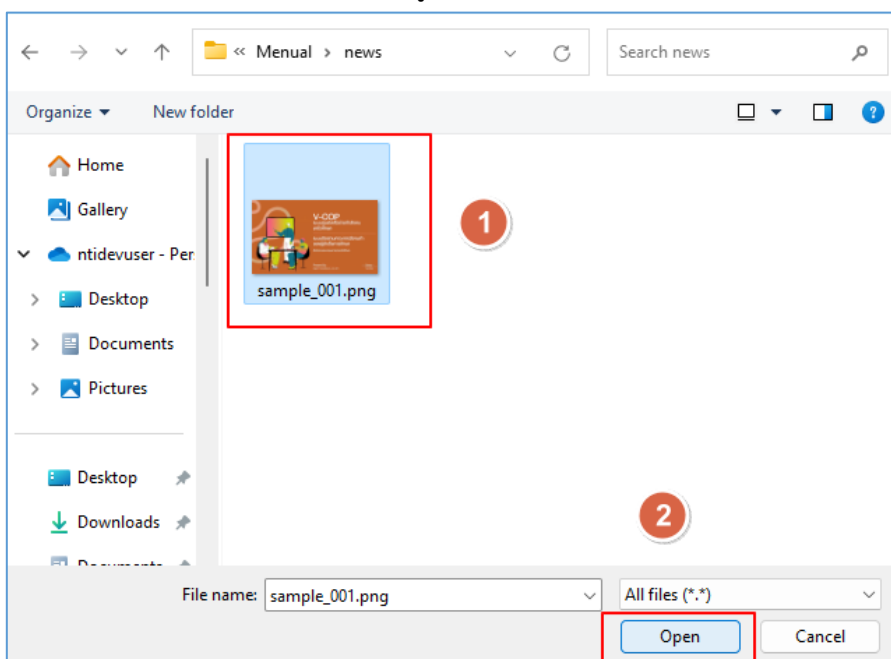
« Menual › news

Search news

Organize ▾

New folder

Home

Gallery

ntidevuser - Per

Desktop

Documents

Pictures

Desktop

Downloads

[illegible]

V-COP

sample_001.png

1

2

File name: sample_001.png

All files (*.*)

Open

Cancel